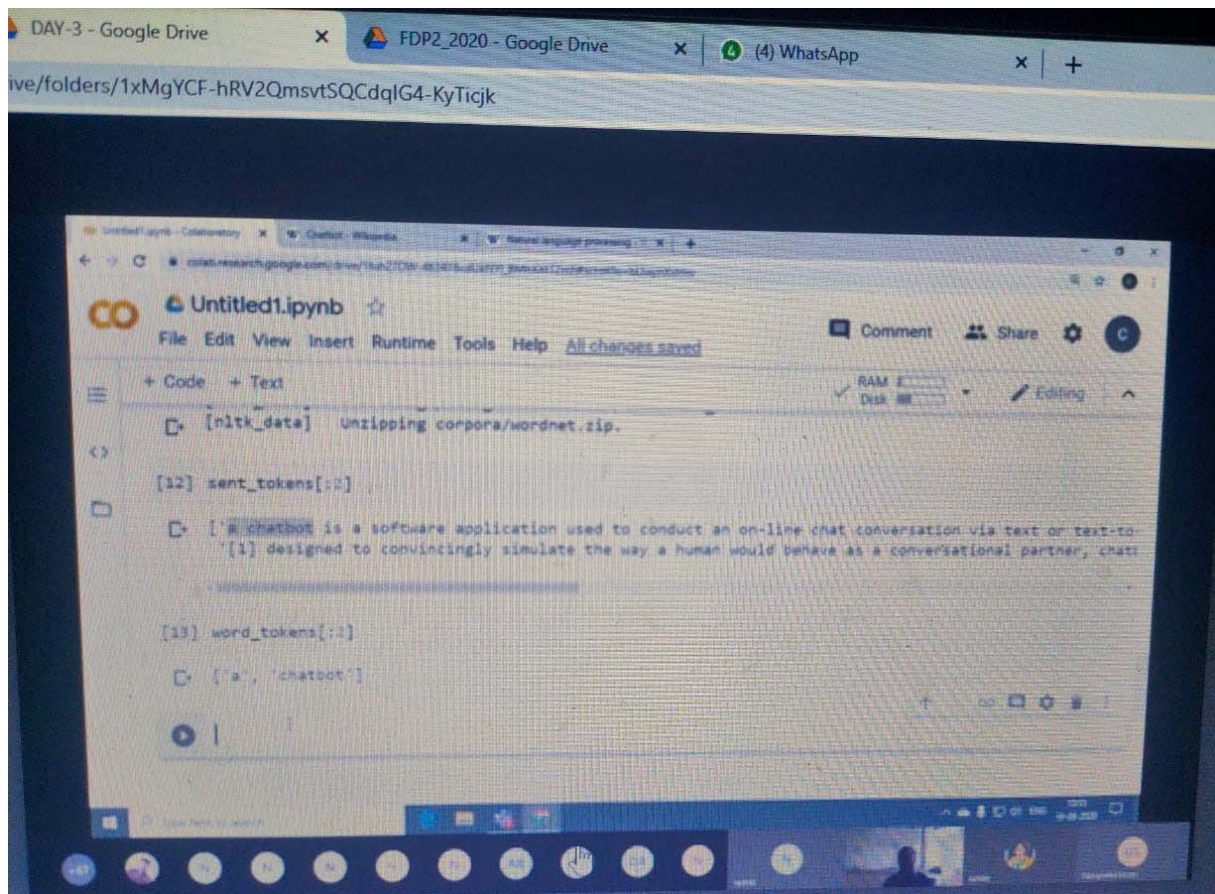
DAY-3 - Google Drive ×
FDP2_2020 - Google Drive ×
4 (4) WhatsApp ×
+
ive/folders/1xMgYCF-hRV2QmsvtSQCdqlG4-KyTicjk

Untitled1.ipynb - Colaboratory ×
Chatbot - Wikipedia ×
Natural language processing ×
+
colab.research.google.com/drive/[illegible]

CO
Untitled1.ipynb
File Edit View Insert Runtime Tools Help All changes saved
Comment
Share
C
+ Code + Text
RAM
Disk
Editing

[nltk_data] Unzipping corpora/wordnet.zip.

[12] sent_tokens[:2]

['a chatbot is a software application used to conduct an on-line chat conversation via text or text-to
'[1] designed to convincingly simulate the way a human would behave as a conversational partner, chat

[13] word_tokens[:2]

['a', 'chatbot']

Type here to search

+67